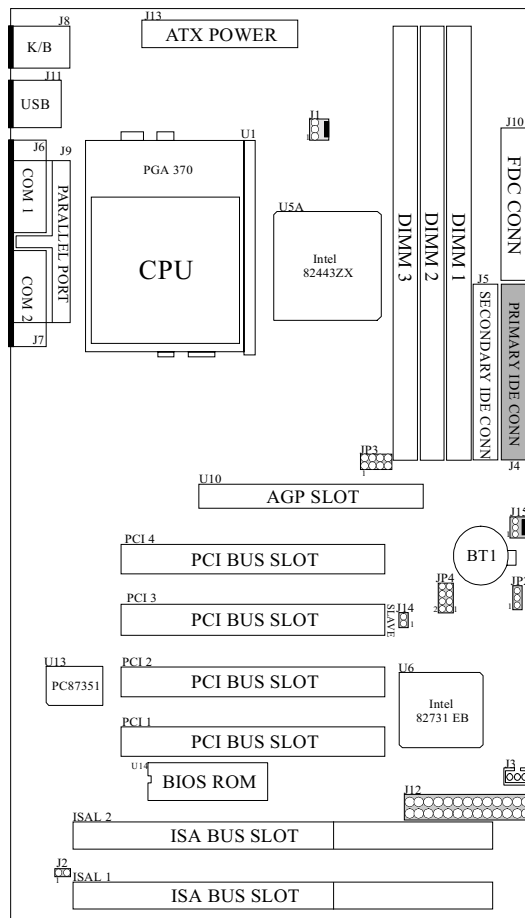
J8
K/B
J13
ATX POWER
J11
USB
J1
J10
J6
J9
U1
PGA 370
COM 1
PARALLEL PORT
COM 2
J7
CPU
U5A
Intel
82443ZX
DIMM 3
DIMM 2
DIMM 1
J5
SECONDARY IDE CONN
FDC CONN
PRIMARY IDE CONN
J4
JP3
U10
AGP SLOT
PCI 4
PCI BUS SLOT
J15
BT1
PCI 3
PCI BUS SLOT
JP4
SLAVE
J14
JP2
U13
PC87351
PCI 2
PCI BUS SLOT
U6
Intel
82731 EB
PCI 1
PCI BUS SLOT
U14
BIOS ROM
J3
J12
ISAL 2
ISA BUS SLOT
J2
ISAL 1
ISA BUS SLOT